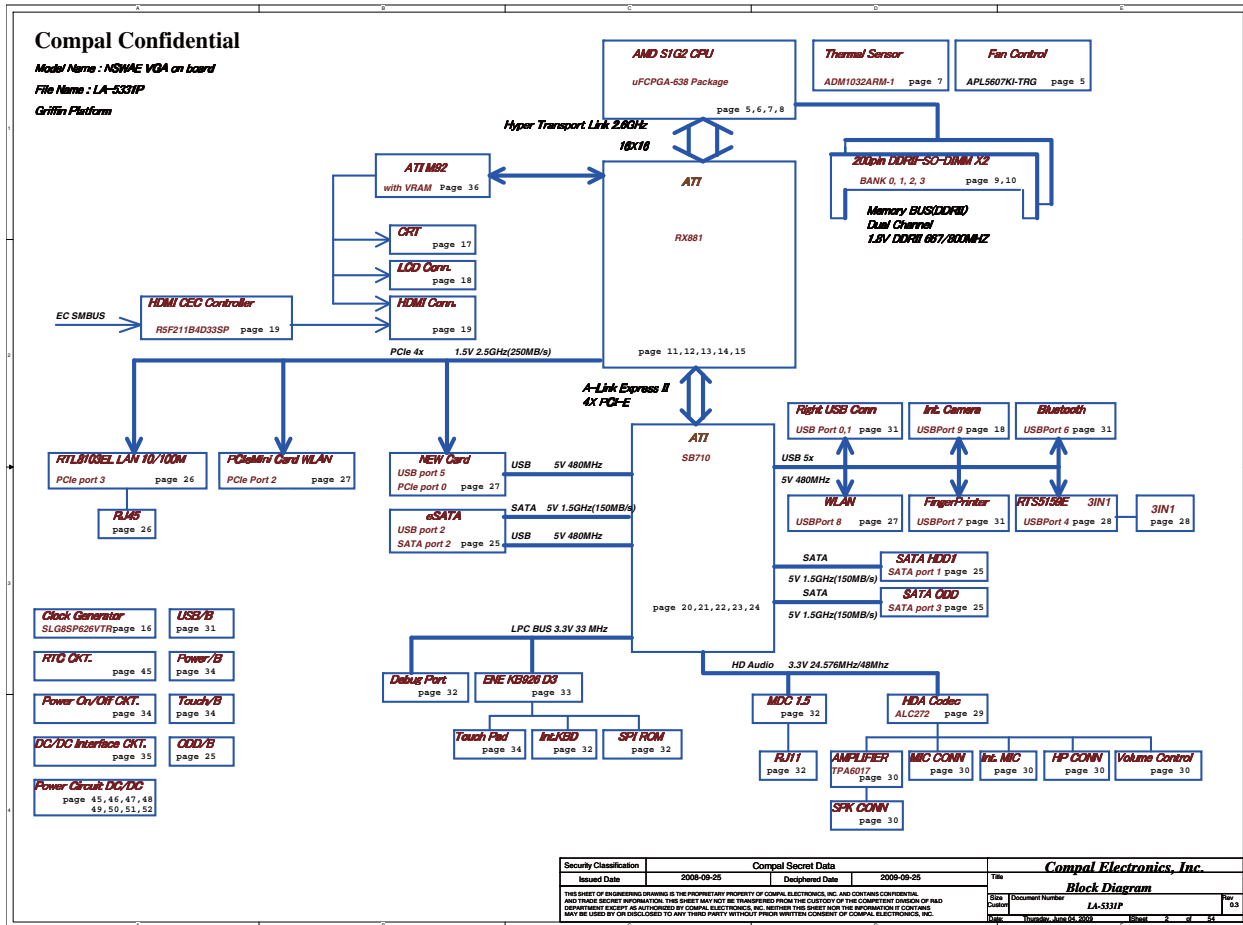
Compal Confidential

Model Name : NSWAE VGA on board
File Name : LA-5331P
Griffin Platform

AMD S1G2 CPU
uFCPGA-638 Package
page 5,6,7,8

Thermal Sensor
ADM1032ARM-1 page 7

Fan Control
APL5607KI-TRG page 5

Hyper Transport Link 2.6GHz
16X16

200pin DDRII-SO-DIMM X2
BANK 0, 1, 2, 3 page 9,10

Memory BUS(DDRII)
Dual Channel
1.8V DDRII 667/800MHZ

ATI M92
with VRAM Page 36

ATI
RX881
page 11,12,13,14,15

CRT
page 17

LCD Conn.
page 18

HDMI Conn.
page 19

EC SMBUS

HDMI CEC Controller
R5F211B4D33SP page 19

PCIe 4x 1.5V 2.5GHz(250MB/s)

A-Link Express II
4X PCI-E

RTL8103EL LAN 10/100M
PCIe port 3 page 26

RJ45
page 26

PCIeMini Card WLAN
PCIe Port 2 page 27

NEW Card
USB port 5
PCIe port 0 page 27

eSATA
USB port 2
SATA port 2 page 25

USB 5V 480MHz
SATA 5V 1.5GHz(150MB/s)
USB 5V 480MHz

ATI
SB710
page 20,21,22,23,24

USB 5x
5V 480MHz

Right USB Conn
USB Port 0,1 page 31

Int. Camera
USBPort 9 page 18

Bluetooth
USBPort 6 page 31

WLAN
USBPort 8 page 27

FingerPrinter
USBPort 7 page 31

RTS5159E 3IN1
USBPort 4 page 28

3IN1
page 28

SATA
5V 1.5GHz(150MB/s)
SATA HDD1
SATA port 1 page 25

SATA
5V 1.5GHz(150MB/s)
SATA ODD
SATA port 3 page 25

LPC BUS 3.3V 33 MHz

HD Audio 3.3V 24.576MHz/48Mhz

Clock Generator
SLG8SP626VTR page 16

USB/B
page 31

RTC CKT.
page 45

Power/B
page 34

Power On/Off CKT.
page 34

Touch/B
page 34

DC/DC Interface CKT.
page 35

ODD/B
page 25

Power Circuit DC/DC
page 45,46,47,48
49,50,51,52

Debug Port
page 32

ENE KB926 D3
page 33

Touch Pad
page 34

Int.KBD
page 32

SPI ROM
page 32

MDC 1.5
page 32

RJ11
page 32

HDA Codec
ALC272 page 29

AMPLIFIER
TPA6017
page 30

MIC CONN
page 30

Int. MIC
page 30

HP CONN
page 30

Volume Control
page 30

SPK CONN
page 30

| Security Classification | Compal Secret Data | | |
|---|---|---|---|
| Issued Date | 2008-09-25 | Deciphered Date | 2009-09-25 |

THIS SHEET OF ENGINEERING DRAWING IS THE PROPRIETARY PROPERTY OF COMPAL ELECTRONICS, INC. AND CONTAINS CONFIDENTIAL AND TRADE SECRET INFORMATION. THIS SHEET MAY NOT BE TRANSFERED FROM THE CUSTODY OF THE COMPETENT DIVISION OF R&D DEPARTMENT EXCEPT AS AUTHORIZED BY COMPAL ELECTRONICS, INC. NEITHER THIS SHEET NOR THE INFORMATION IT CONTAINS MAY BE USED BY OR DISCLOSED TO ANY THIRD PARTY WITHOUT PRIOR WRITTEN CONSENT OF COMPAL ELECTRONICS, INC.

Compal Electronics, Inc.
Title
Block Diagram
Size Custom Document Number LA-5331P Rev 0.3
Date: Thursday, June 04, 2009 Sheet 2 of 54